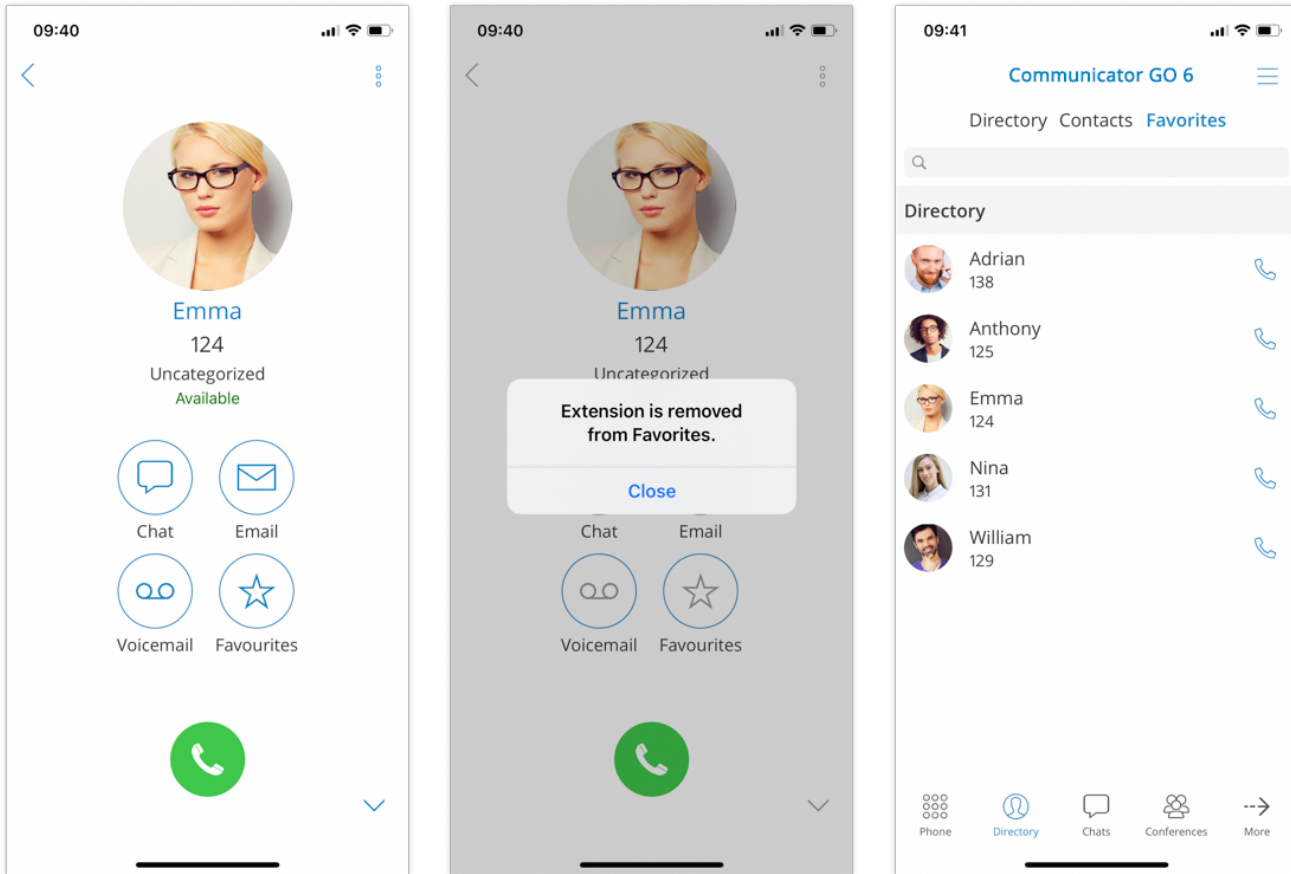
09:40

Emma
124
Uncategorized
Available

Chat
Email
Voicemail
Favourites

09:40

Emma
124
Uncategorized

Extension is removed from Favorites.

Close

Chat
Email
Voicemail
Favourites

09:41

Communicator GO 6

Directory Contacts Favorites

Directory

Adrian
138

Anthony
125

Emma
124

Nina
131

William
129

Phone
Directory
Chats
Conferences
More